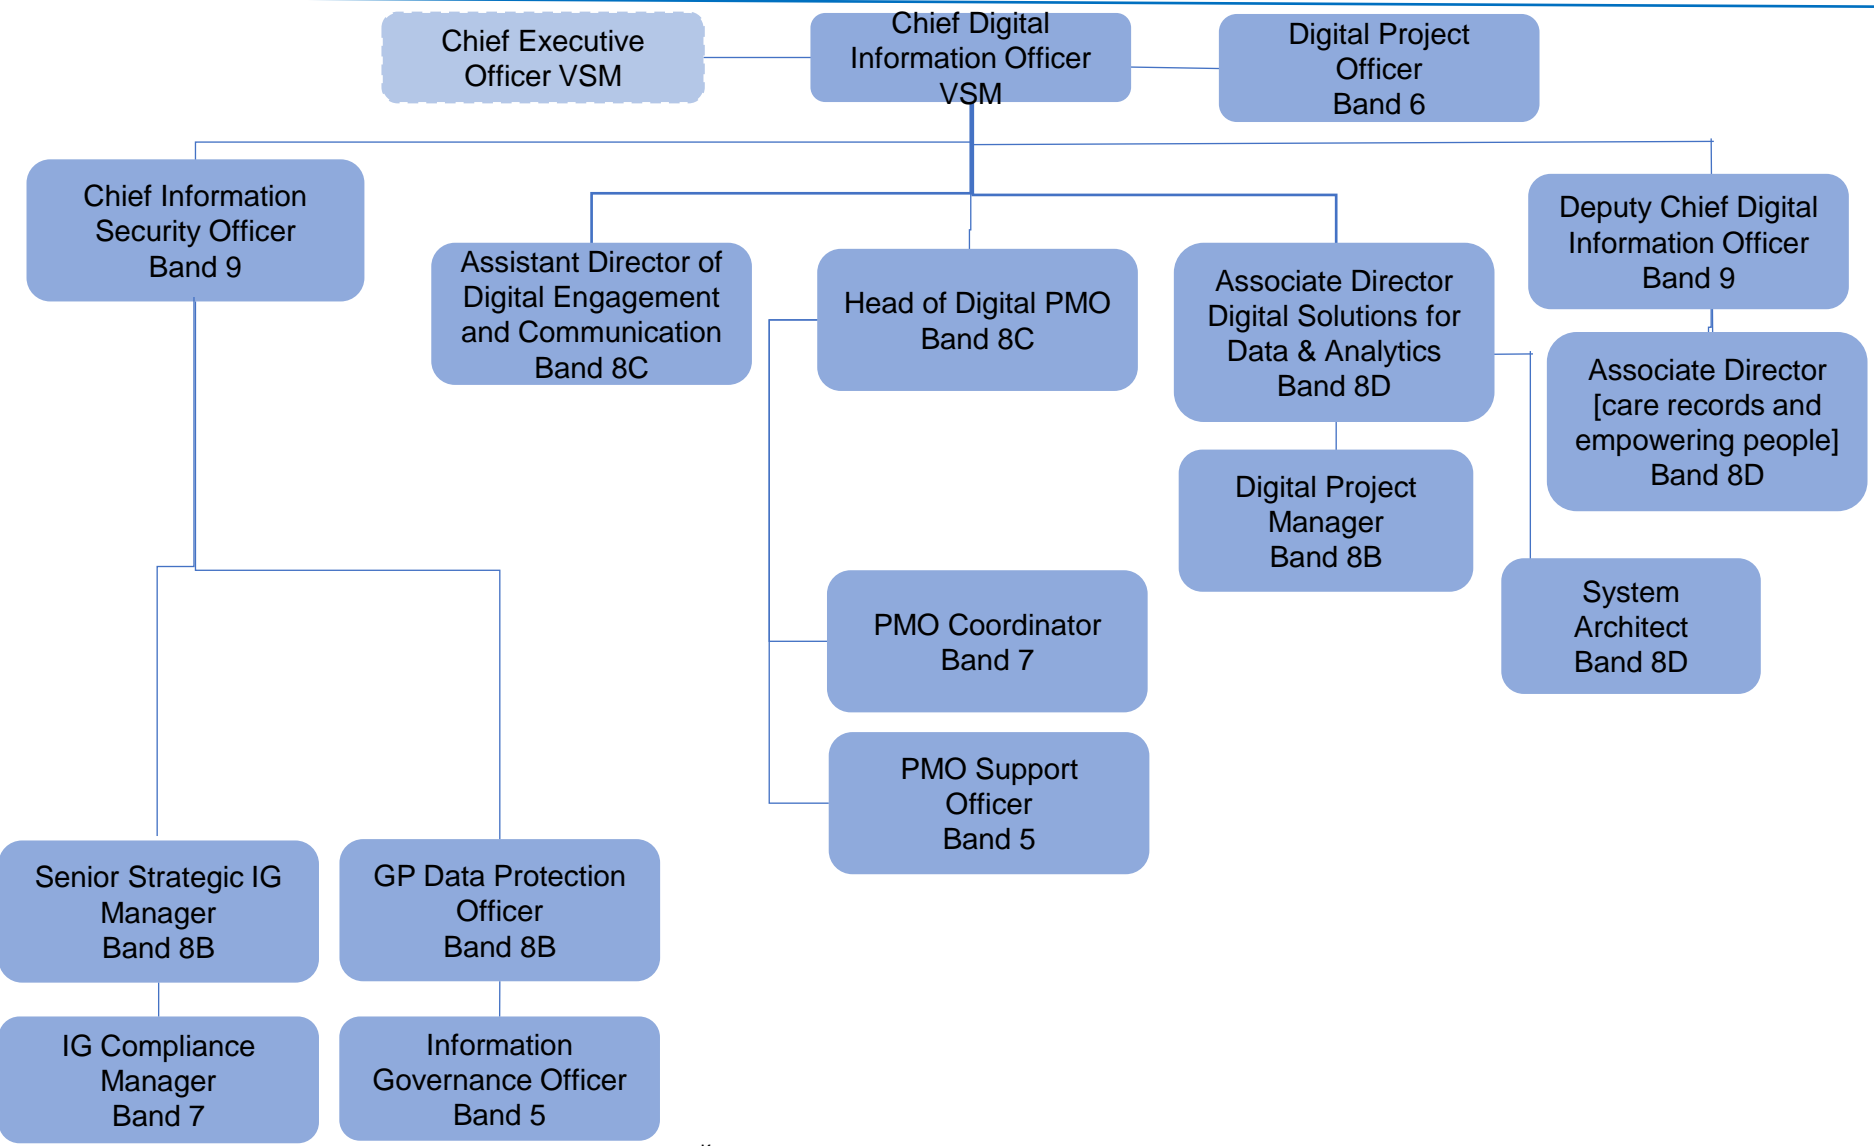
Chief Executive Officer VSM

Chief Digital Information Officer VSM

Digital Project Officer Band 6

Chief Information Security Officer Band 9

Assistant Director of Digital Engagement and Communication Band 8C

Head of Digital PMO Band 8C

Associate Director Digital Solutions for Data & Analytics Band 8D

Deputy Chief Digital Information Officer Band 9

Associate Director [care records and empowering people] Band 8D

Digital Project Manager Band 8B

System Architect Band 8D

PMO Coordinator Band 7

PMO Support Officer Band 5

Senior Strategic IG Manager Band 8B

GP Data Protection Officer Band 8B

IG Compliance Manager Band 7

Information Governance Officer Band 5